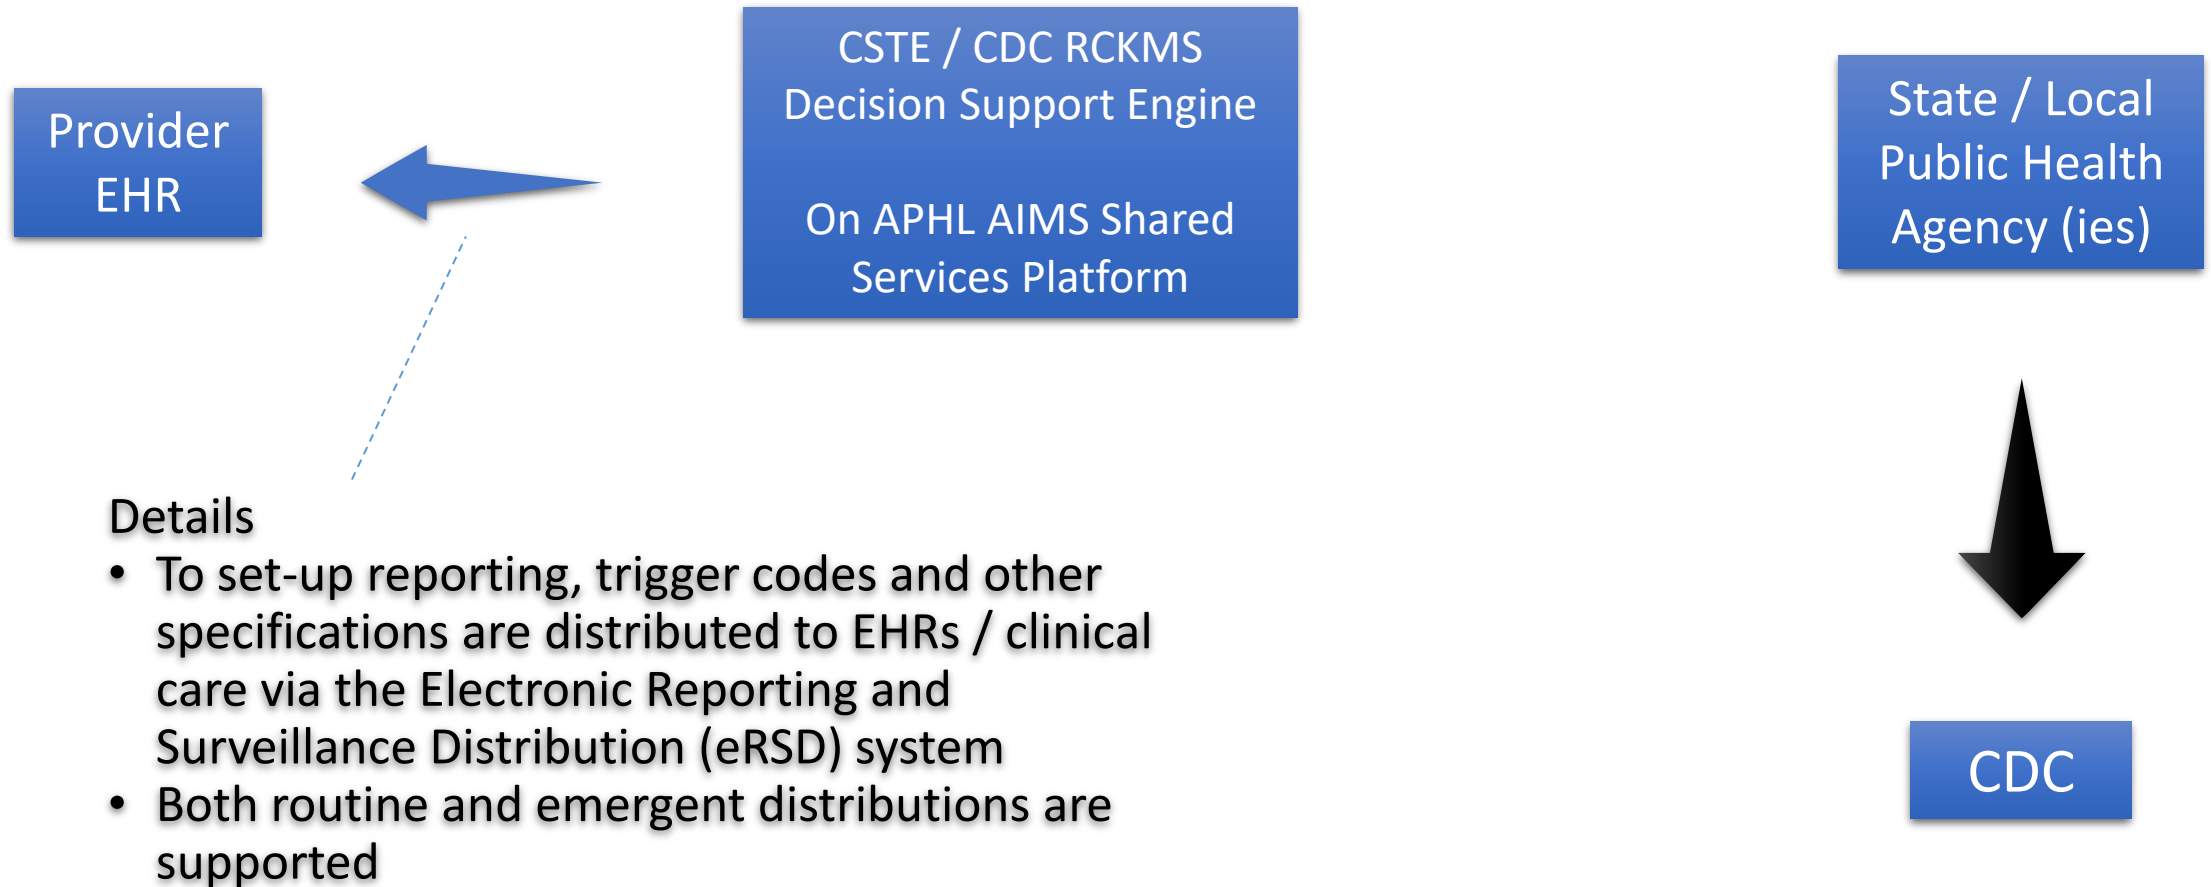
Provider EHR

CSTE / CDC RCKMS Decision Support Engine

On APHL AIMS Shared Services Platform

State / Local Public Health Agency (ies)

Details
• To set-up reporting, trigger codes and other specifications are distributed to EHRs / clinical care via the Electronic Reporting and Surveillance Distribution (eRSD) system
• Both routine and emergent distributions are supported

CDC